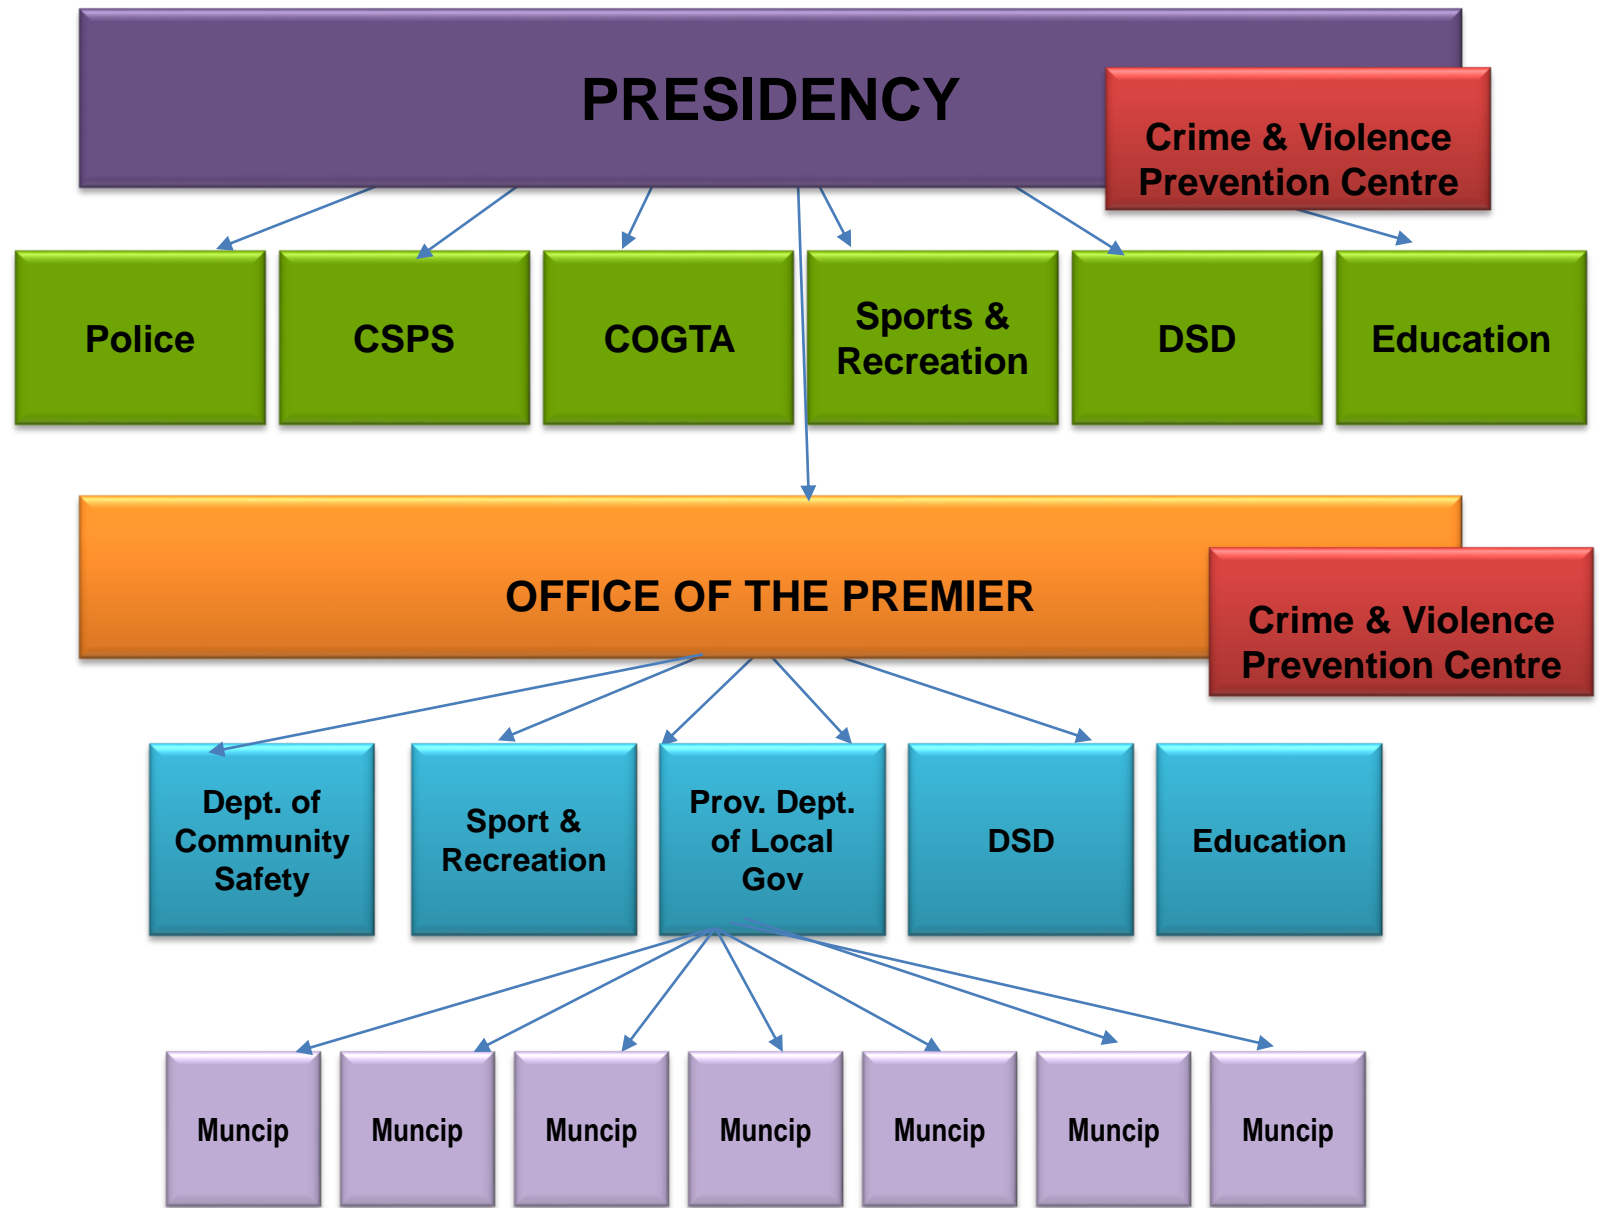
PRESIDENCY

Crime & Violence Prevention Centre

Police

CSPS

COGTA

Sports & Recreation

DSD

Education

OFFICE OF THE PREMIER

Crime & Violence Prevention Centre

Dept. of Community Safety

Sport & Recreation

Prov. Dept. of Local Gov

DSD

Education

Muncip

Muncip

Muncip

Muncip

Muncip

Muncip

Muncip